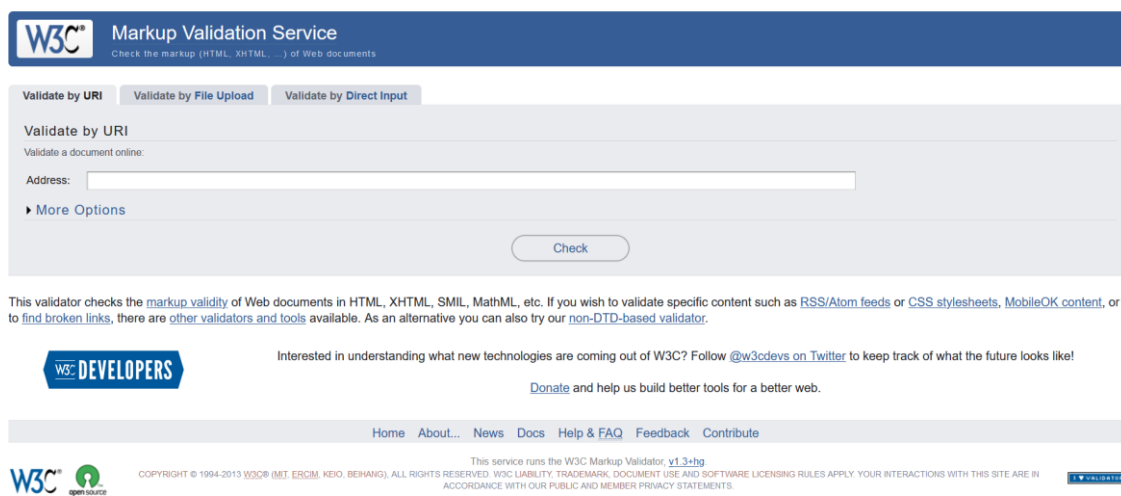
W3C®

Markup Validation Service

Check the markup (HTML, XHTML, ...) of Web documents

Validate by URI | Validate by File Upload | Validate by Direct Input

Validate by URI

Validate a document online:

Address:

More Options

Check

This validator checks the markup validity of Web documents in HTML, XHTML, SMIL, MathML, etc. If you wish to validate specific content such as RSS/Atom feeds or CSS stylesheets, MobileOK content, or to find broken links, there are other validators and tools available. As an alternative you can also try our non-DTD-based validator.

W3C DEVELOPERS

Interested in understanding what new technologies are coming out of W3C? Follow @w3cdevs on Twitter to keep track of what the future looks like!

Donate and help us build better tools for a better web.

Home About... News Docs Help & FAQ Feedback Contribute

W3C® open source

This service runs the W3C Markup Validator, v1.3+hg.

COPYRIGHT © 1994-2013 W3C® (MIT, ERCIM, KEIO, BEIHANG), ALL RIGHTS RESERVED. W3C LIABILITY, TRADEMARK, DOCUMENT USE AND SOFTWARE LICENSING RULES APPLY. YOUR INTERACTIONS WITH THIS SITE ARE IN ACCORDANCE WITH OUR PUBLIC AND MEMBER PRIVACY STATEMENTS.

I ♥ VALIDATOR